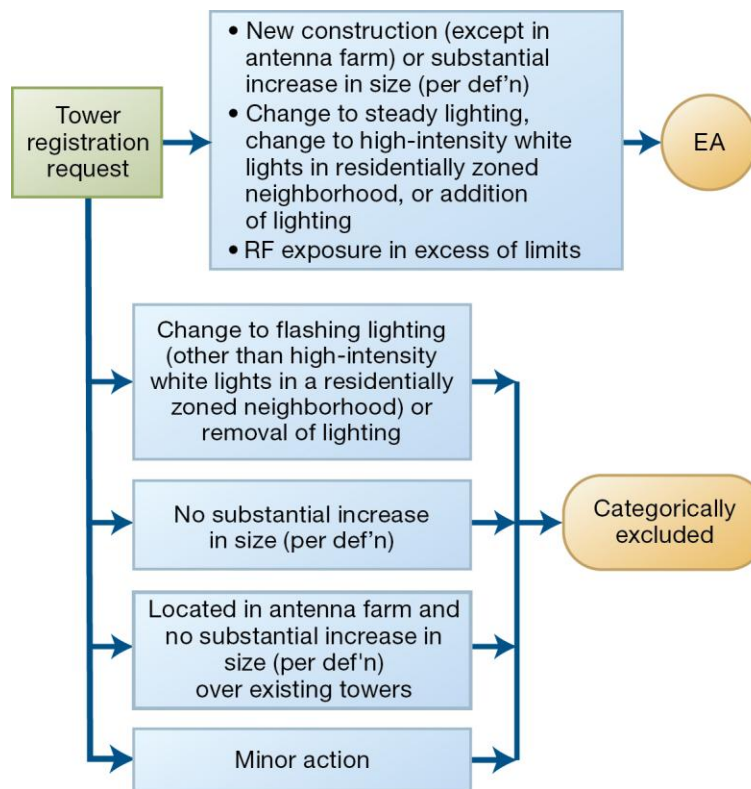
Tower registration request

• New construction (except in antenna farm) or substantial increase in size (per def'n)
• Change to steady lighting, change to high-intensity white lights in residentially zoned neighborhood, or addition of lighting
• RF exposure in excess of limits

EA

Change to flashing lighting (other than high-intensity white lights in a residentially zoned neighborhood) or removal of lighting

No substantial increase in size (per def'n)

Located in antenna farm and no substantial increase in size (per def'n) over existing towers

Minor action

Categorically excluded